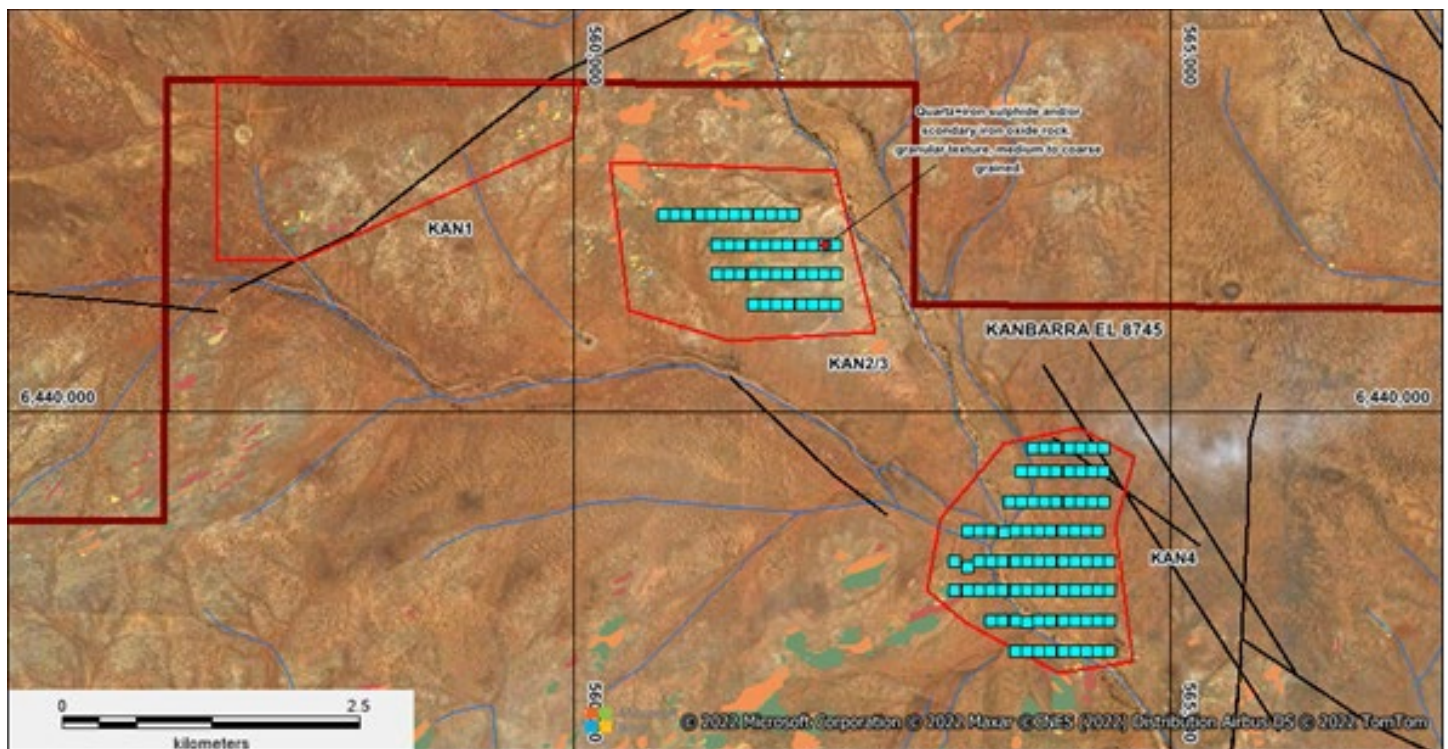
560,000

565,000

Quartz+iron sulphide and/or scondary iron oxide rock, granular texture, medium to coarse grained.

KAN1

KAN2/3

KANBARRA EL 8745

6,440,000

6,440,000

KAN4

0 2.5
kilometers

560,000

565,000

© 2022 Microsoft Corporation © 2022 Maxar ©CNES (2022) Distribution Airbus DS © 2022 TomTom